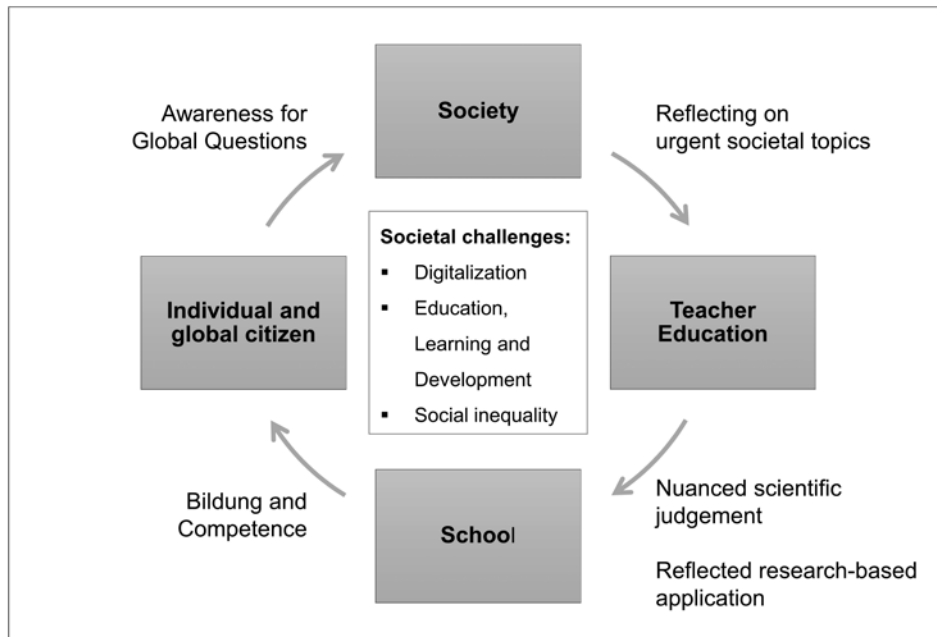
Society

Reflecting on urgent societal topics

Teacher Education

Nuanced scientific judgement

Reflected research-based application

School

Bildung and Competence

Individual and global citizen

Awareness for Global Questions

Societal challenges:
- Digitalization
- Education, Learning and Development
- Social inequality